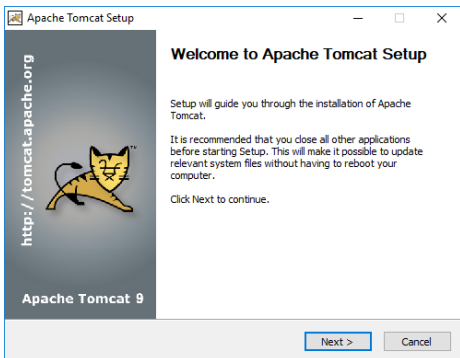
Apache Tomcat Setup

http://tomcat.apache.org

Apache Tomcat 9

Welcome to Apache Tomcat Setup

Setup will guide you through the installation of Apache Tomcat.

It is recommended that you close all other applications before starting Setup. This will make it possible to update relevant system files without having to reboot your computer.

Click Next to continue.

Next >

Cancel